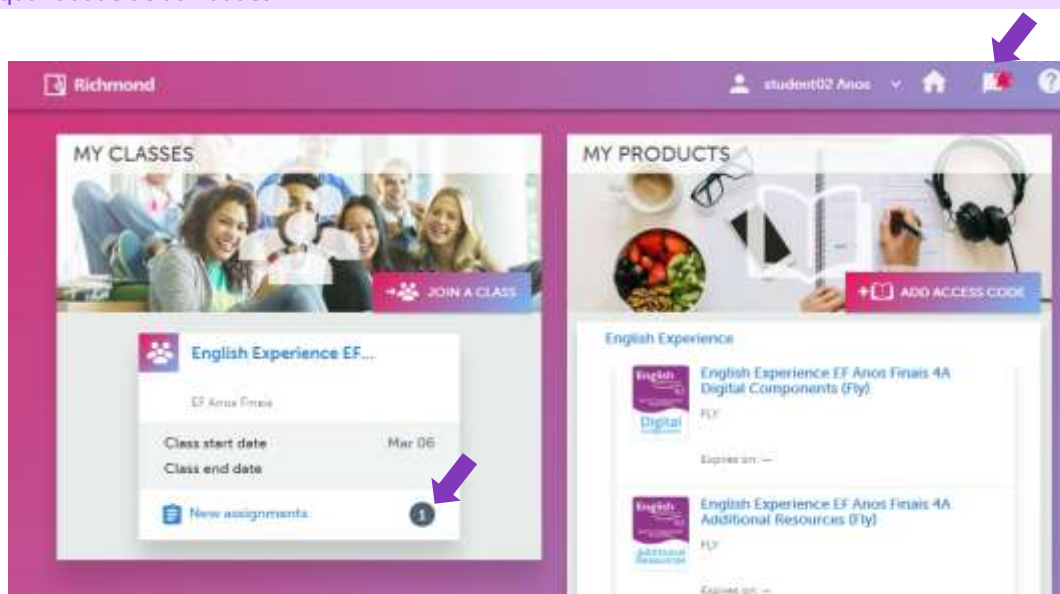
Richmond

student02 Anos

MY CLASSES

JOIN A CLASS

English Experience EF...

EF Anos Finais

Class start date Mar 06

Class end date

New assignments 1

MY PRODUCTS

ADD ACCESS CODE

English Experience

English Experience EF Anos Finais 4A Digital Components (Fly)

FLY

Digital

Expires on: —

English Experience EF Anos Finais 4A Additional Resources (Fly)

FLY

Additional Resources

Expires on: —